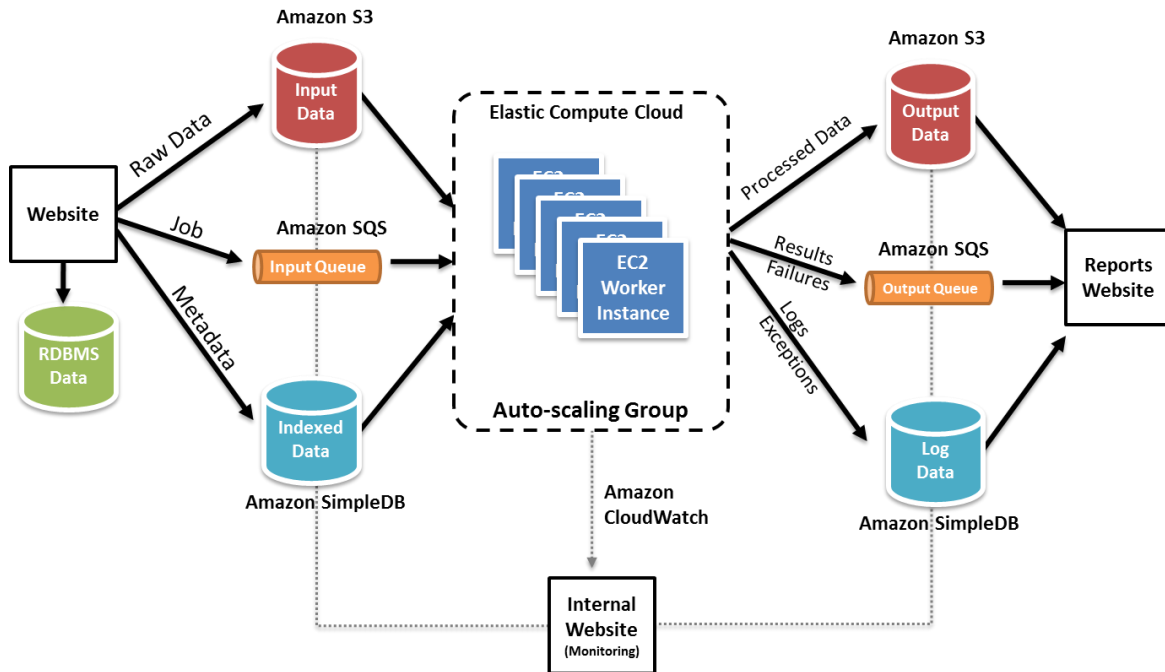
Amazon S3

Input Data

Raw Data

Website

Job

Amazon SQS

Input Queue

Metadata

RDBMS Data

Indexed Data

Amazon SimpleDB

Elastic Compute Cloud

EC2

EC2

EC2

EC2

EC2 Worker Instance

Auto-scaling Group

Amazon CloudWatch

Internal Website (Monitoring)

Processed Data

Results

Failures

Logs

Exceptions

Amazon S3

Output Data

Amazon SQS

Output Queue

Log Data

Amazon SimpleDB

Reports Website